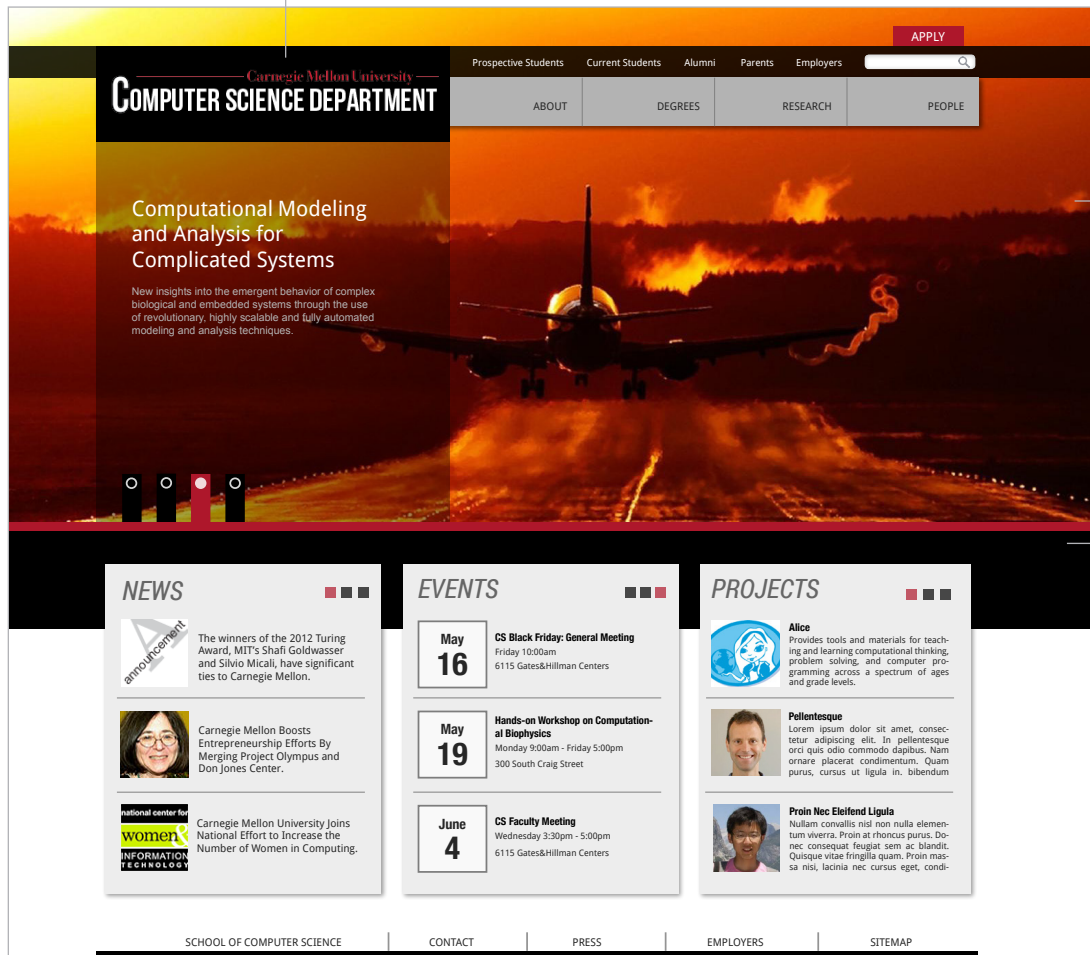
APPLY

Carnegie Mellon University
COMPUTER SCIENCE DEPARTMENT

Prospective Students Current Students Alumni Parents Employers

ABOUT DEGREES RESEARCH PEOPLE

Computational Modeling and Analysis for Complicated Systems

New insights into the emergent behavior of complex biological and embedded systems through the use of revolutionary, highly scalable and fully automated modeling and analysis techniques.

NEWS

announcement

The winners of the 2012 Turing Award, MIT's Shafi Goldwasser and Silvio Micali, have significant ties to Carnegie Mellon.

Carnegie Mellon Boosts Entrepreneurship Efforts By Merging Project Olympus and Don Jones Center.

national center for women & INFORMATION TECHNOLOGY

Carnegie Mellon University Joins National Effort to Increase the Number of Women in Computing.

EVENTS

May 16
CS Black Friday: General Meeting
Friday 10:00am
6115 Gates&Hillman Centers

May 19
Hands-on Workshop on Computational Biophysics
Monday 9:00am - Friday 5:00pm
300 South Craig Street

June 4
CS Faculty Meeting
Wednesday 3:30pm - 5:00pm
6115 Gates&Hillman Centers

PROJECTS

Alice
Provides tools and materials for teaching and learning computational thinking, problem solving, and computer programming across a spectrum of ages and grade levels.

Pellentesque
Lorem ipsum dolor sit amet, consectetur adipiscing elit. In pellentesque orci quis odio commodo dapibus. Nam ornare placerat condimentum. Quam purus, cursus ut ligula in. bibendum

Proin Nec Eleifend Ligula
Nullam convallis nisl non nulla elementum viverra. Proin at rhoncus purus. Donec consequat feugiat sem ac blandit. Quisque vitae fringilla quam. Proin massa nisi, lacinia nec cursus eget, condi-

SCHOOL OF COMPUTER SCIENCE CONTACT PRESS EMPLOYERS SITEMAP